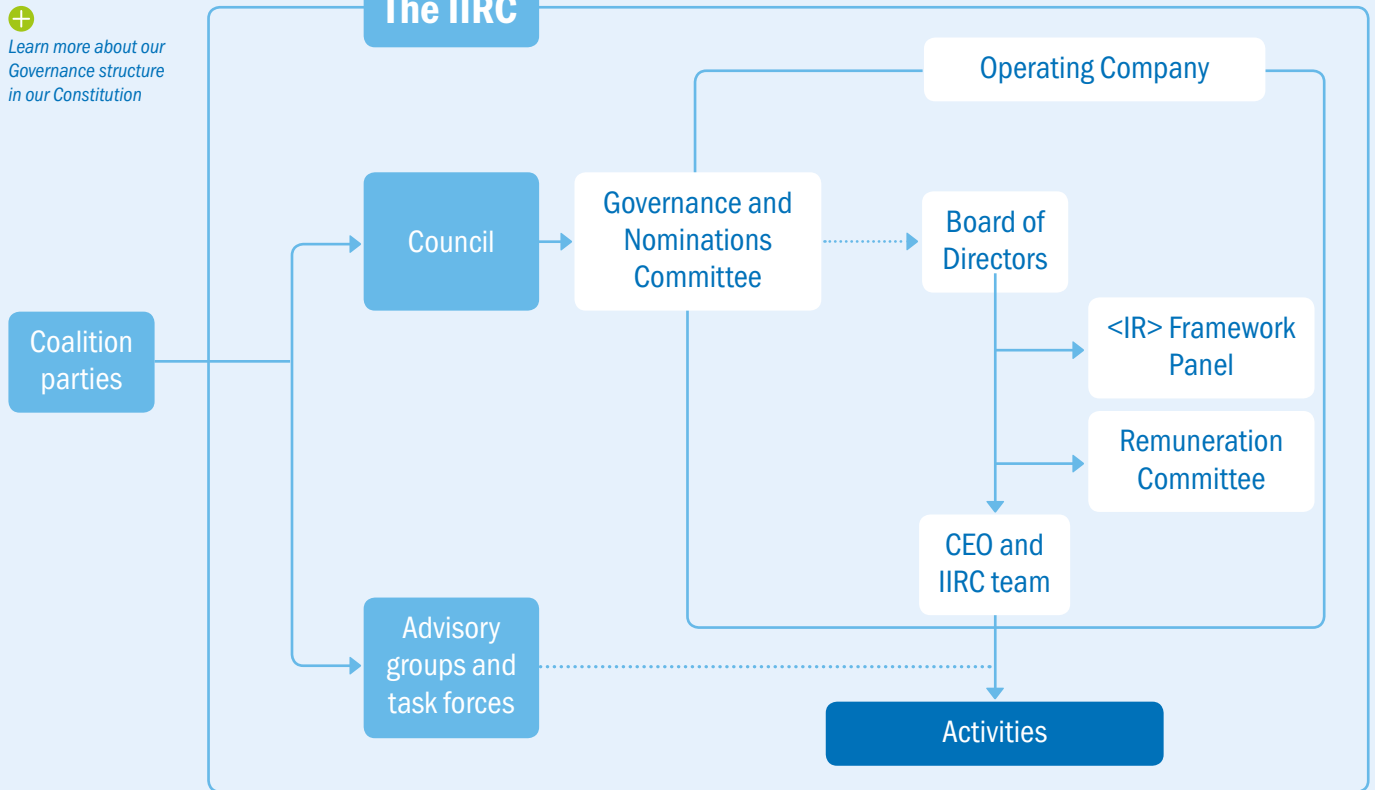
Learn more about our Governance structure in our Constitution

The IIRC

Operating Company

Council

Governance and Nominations Committee

Board of Directors

Coalition parties

<IR> Framework Panel

Remuneration Committee

CEO and IIRC team

Advisory groups and task forces

Activities